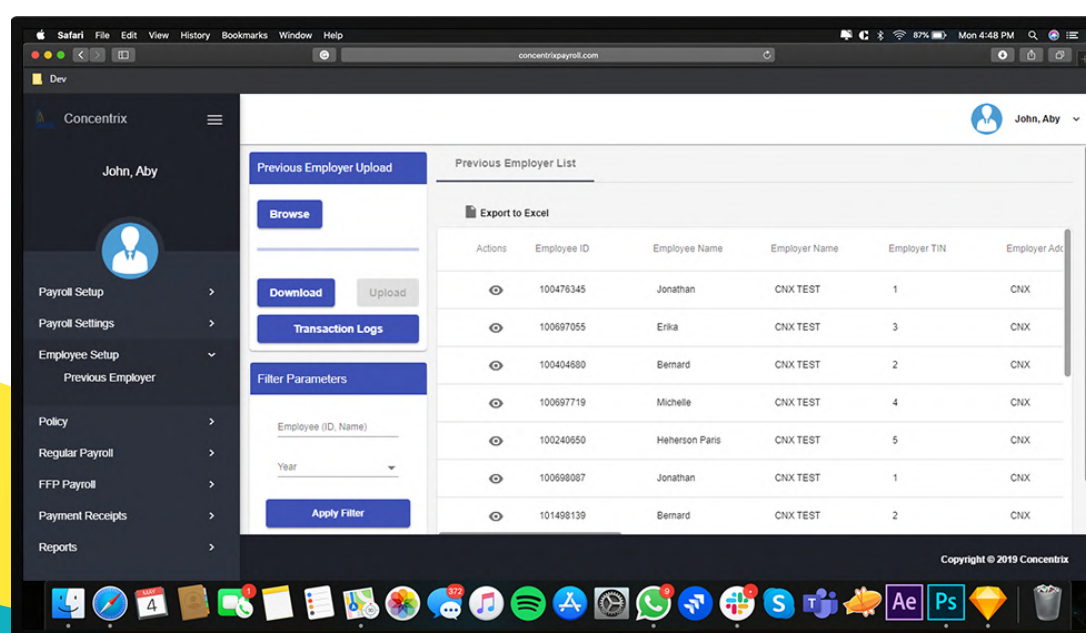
Safari File Edit View History Bookmarks Window Help

87% Mon 4:48 PM

concentrixpayroll.com

Dev

Concentrix

John, Aby

John, Aby

Payroll Setup

Payroll Settings

Employee Setup

Previous Employer

Policy

Regular Payroll

FFP Payroll

Payment Receipts

Reports

Previous Employer Upload

Browse

Download

Upload

Transaction Logs

Filter Parameters

Employee (ID, Name)

Year

Apply Filter

Previous Employer List

Export to Excel

| Actions | Employee ID | Employee Name | Employer Name | Employer TIN | Employer Add |
|---|---|---|---|---|---|
| | 100476345 | Jonathan | CNX TEST | 1 | CNX |
| | 100697055 | Erika | CNX TEST | 3 | CNX |
| | 100404680 | Bernard | CNX TEST | 2 | CNX |
| | 100697719 | Michelle | CNX TEST | 4 | CNX |
| | 100240650 | Heherson Paris | CNX TEST | 5 | CNX |
| | 100698087 | Jonathan | CNX TEST | 1 | CNX |
| | 101498139 | Bernard | CNX TEST | 2 | CNX |

Copyright © 2019 Concentrix

MAY 4

1

372

9

Ae

Ps